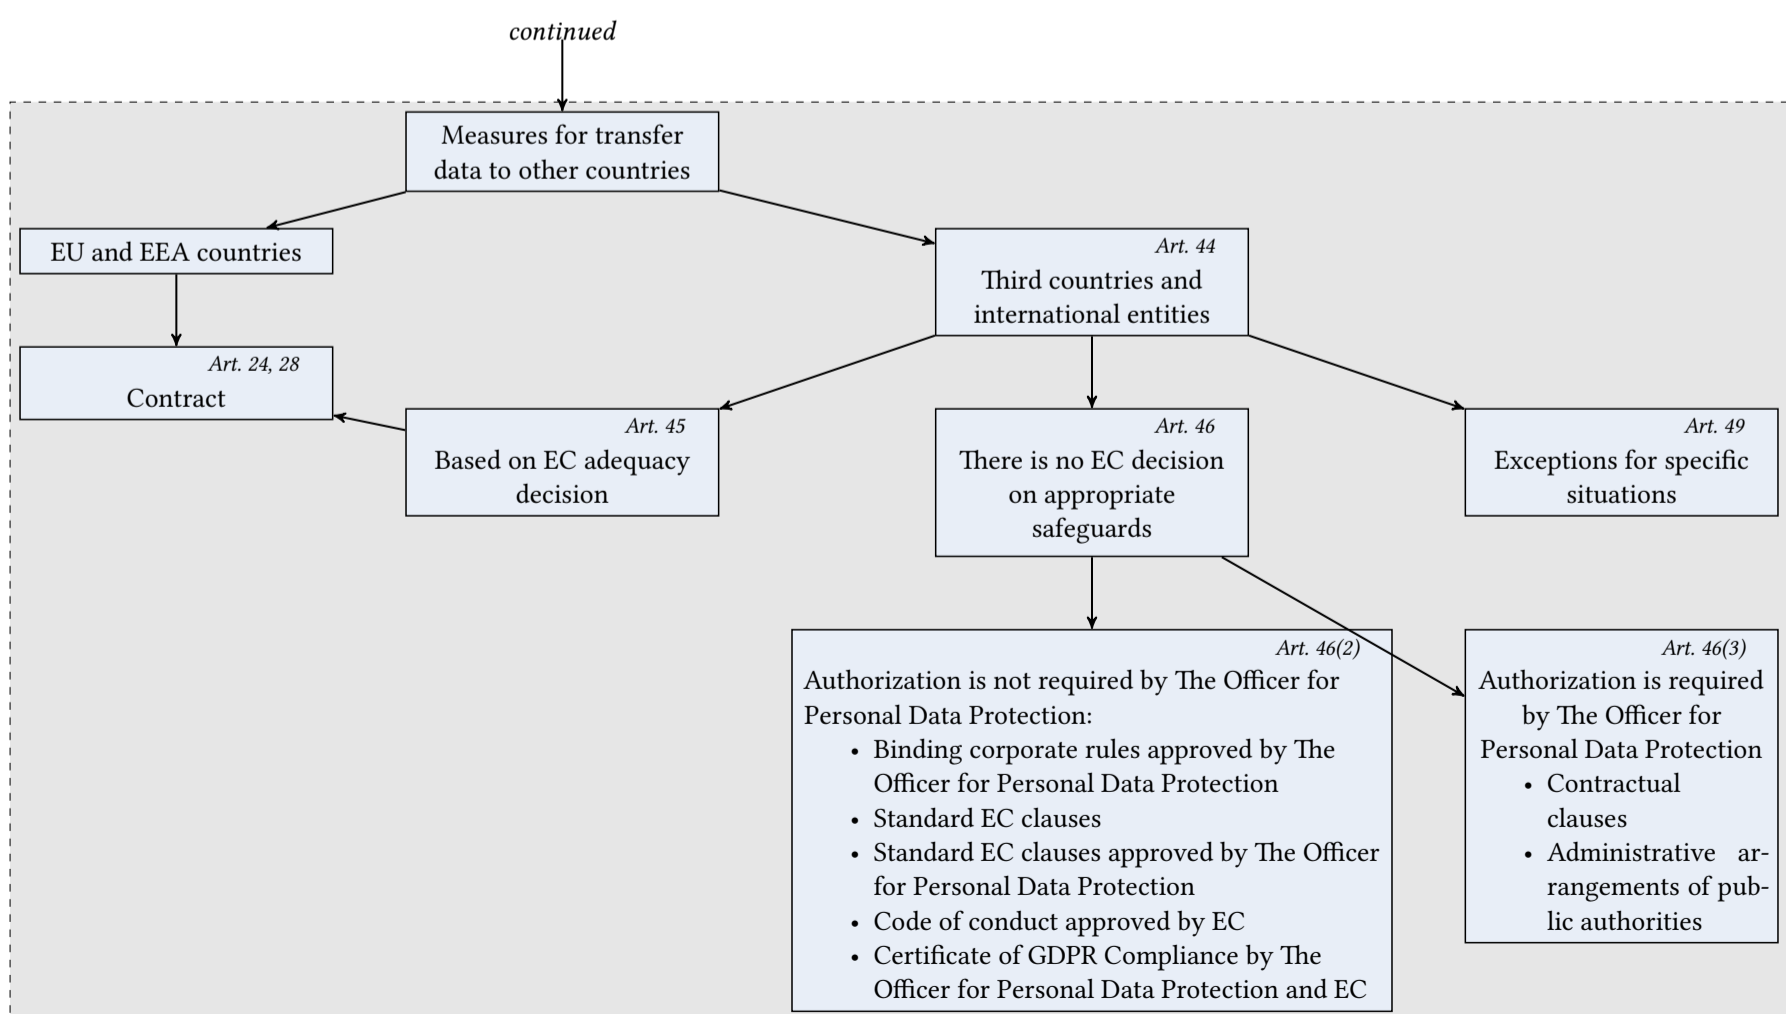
continued

Measures for transfer data to other countries

EU and EEA countries

Art. 44
Third countries and international entities

Art. 24, 28
Contract

Art. 45
Based on EC adequacy decision

Art. 46
There is no EC decision on appropriate safeguards

Art. 49
Exceptions for specific situations

Art. 46(2)
Authorization is not required by The Officer for Personal Data Protection:
- Binding corporate rules approved by The Officer for Personal Data Protection
- Standard EC clauses
- Standard EC clauses approved by The Officer for Personal Data Protection
- Code of conduct approved by EC
- Certificate of GDPR Compliance by The Officer for Personal Data Protection and EC

Art. 46(3)
Authorization is required by The Officer for Personal Data Protection
- Contractual clauses
- Administrative arrangements of public authorities